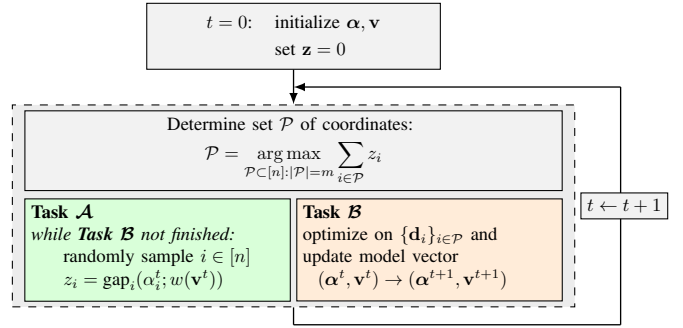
$t = 0$: initialize $\boldsymbol{\alpha}, \mathbf{v}$
set $\mathbf{z} = 0$

Determine set $\mathcal{P}$ of coordinates:
$\mathcal{P} = \underset{\mathcal{P} \subset [n]: |\mathcal{P}| = m}{\arg\max} \sum_{i \in \mathcal{P}} z_i$

**Task $\mathcal{A}$**
*while **Task $\mathcal{B}$** not finished:*
randomly sample $i \in [n]$
$z_i = \text{gap}_i(\alpha_i^t; w(\mathbf{v}^t))$

**Task $\mathcal{B}$**
optimize on $\{\mathbf{d}_i\}_{i \in \mathcal{P}}$ and update model vector
$(\boldsymbol{\alpha}^t, \mathbf{v}^t) \rightarrow (\boldsymbol{\alpha}^{t+1}, \mathbf{v}^{t+1})$

$t \leftarrow t + 1$